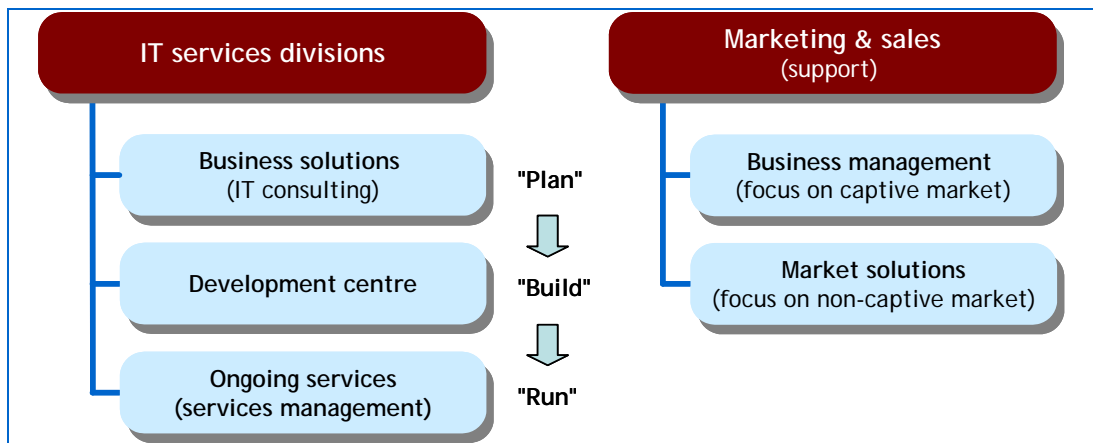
IT services divisions

Business solutions
(IT consulting)

"Plan"

Development centre

"Build"

Ongoing services
(services management)

"Run"

Marketing & sales
(support)

Business management
(focus on captive market)

Market solutions
(focus on non-captive market)